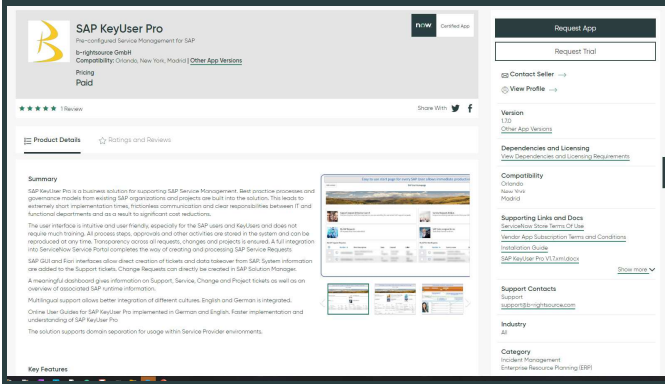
SAP KeyUser Pro

Pre-configured Service Management for SAP

b-rightsource GmbH

Compatibility: Orlando, New York, Madrid | Other App Versions

Pricing

Paid

now Certified App

★★★★★ 1 Review

Share With

Product Details

Ratings and Reviews

Summary

SAP KeyUser Pro is a business solution for supporting SAP Service Management. Best practice processes and governance models from existing SAP organizations and projects are built into the solution. This leads to extremely short implementation times, frictionless communication and clear responsibilities between IT and functional departments and as a result to significant cost reductions.

The user interface is intuitive and user friendly, especially for the SAP users and KeyUsers and does not require much training. All process steps, approvals and other activities are stored in the system and can be reproduced at any time. Transparency across all requests, changes and projects is ensured. A full integration into ServiceNow Service Portal completes the way of creating and processing SAP Service Requests.

SAP GUI and Fiori interfaces allow direct creation of tickets and data takeover from SAP System information are added to the Support tickets. Change Requests can directly be created in SAP Solution Manager.

A meaningful dashboard gives information on Support, Service, Change and Project tickets as well as an overview of associated SAP runtime information.

Multilingual support allows better integration of different cultures. English and German is integrated.

Online User Guides for SAP KeyUser Pro implemented in German and English. Faster implementation and understanding of SAP KeyUser Pro

The solution supports domain separation for usage within Service Provider environments.

Key Features

Request App

Request Trial

Contact Seller →

View Profile →

Version

1.70

Other App Versions

Dependencies and Licensing

View Dependencies and Licensing Requirements

Compatibility

Orlando

New York

Madrid

Supporting Links and Docs

ServiceNow Store Terms Of Use

Vendor App Subscription Terms and Conditions

Installation Guide

SAP KeyUser Pro V1.7.xml.docx

Show more

Support Contacts

Support

support@b-rightsource.com

Industry

All

Category

Incident Management

Enterprise Resource Planning (ERP)